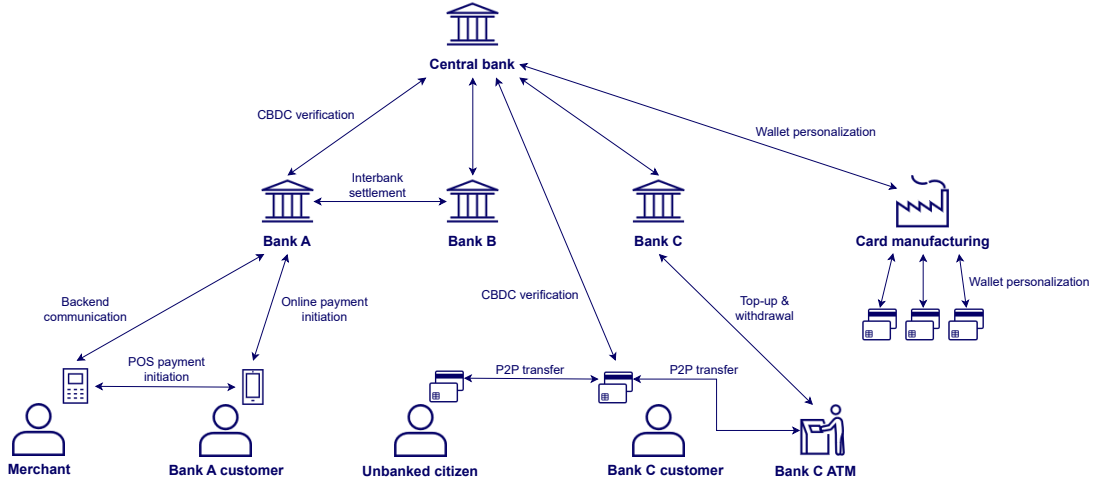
Central bank

CBDC verification

Wallet personalization

Interbank settlement

Bank A

Bank B

Bank C

Card manufacturing

Backend communication

Online payment initiation

CBDC verification

Top-up & withdrawal

Wallet personalization

POS payment initiation

P2P transfer

P2P transfer

Merchant

Bank A customer

Unbanked citizen

Bank C customer

Bank C ATM